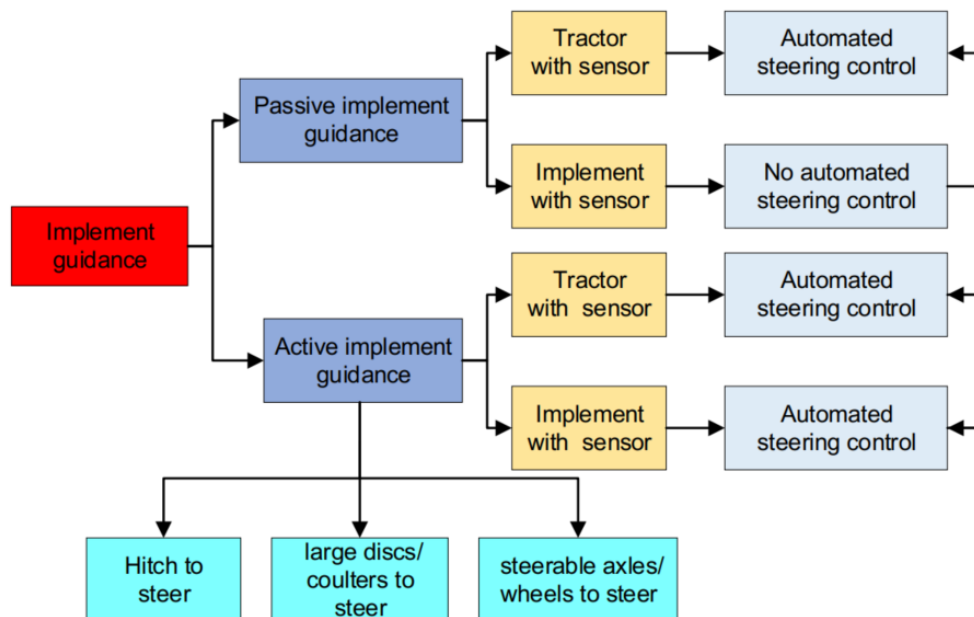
Implement guidance

Passive implement guidance

Tractor with sensor

Automated steering control

Implement with sensor

No automated steering control

Active implement guidance

Tractor with sensor

Automated steering control

Implement with sensor

Automated steering control

Hitch to steer

large discs/ coulters to steer

steerable axles/ wheels to steer